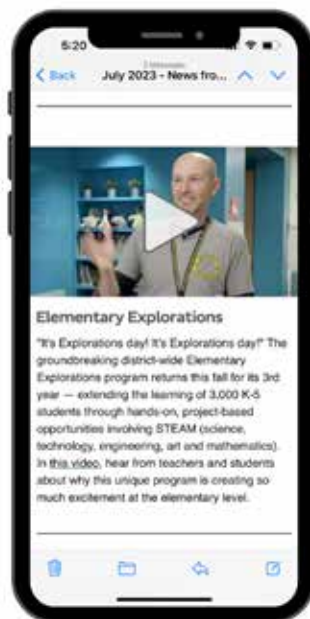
5:20

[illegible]

Back July 2023 - News fro...

Elementary Explorations

"It's Explorations day! It's Explorations day!" The groundbreaking district-wide Elementary Explorations program returns this fall for its 3rd year — extending the learning of 3,000 K-5 students through hands-on, project-based opportunities involving STEAM (science, technology, engineering, art and mathematics). In this video, hear from teachers and students about why this unique program is creating so much excitement at the elementary level.